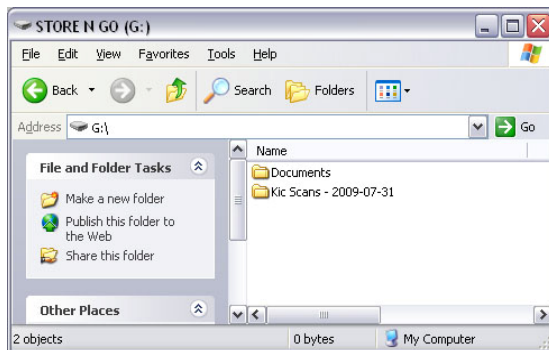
STORE N GO (G:)

File Edit View Favorites Tools Help

Back Search Folders

Address G:\ Go

File and Folder Tasks

Make a new folder

Publish this folder to the Web

Share this folder

Other Places

Name

Documents

Kic Scans - 2009-07-31

2 objects 0 bytes My Computer